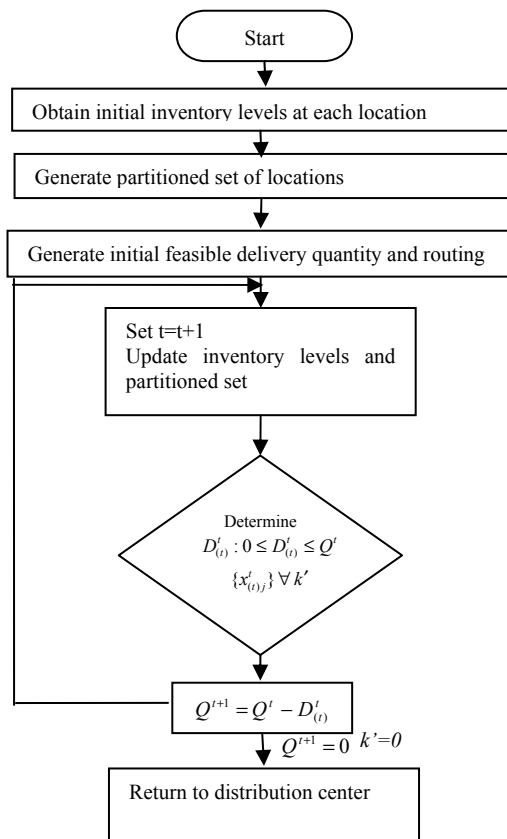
Start

Obtain initial inventory levels at each location

Generate partitioned set of locations

Generate initial feasible delivery quantity and routing

Set t=t+1
Update inventory levels and partitioned set

Determine
$D_{(t)}^{t} : 0 \le D_{(t)}^{t} \le Q^{t}$
$\{x_{(t)j}^{t}\} \forall k'$

$Q^{t+1} = Q^{t} - D_{(t)}^{t}$

$Q^{t+1} = 0$ $k'=0$

Return to distribution center